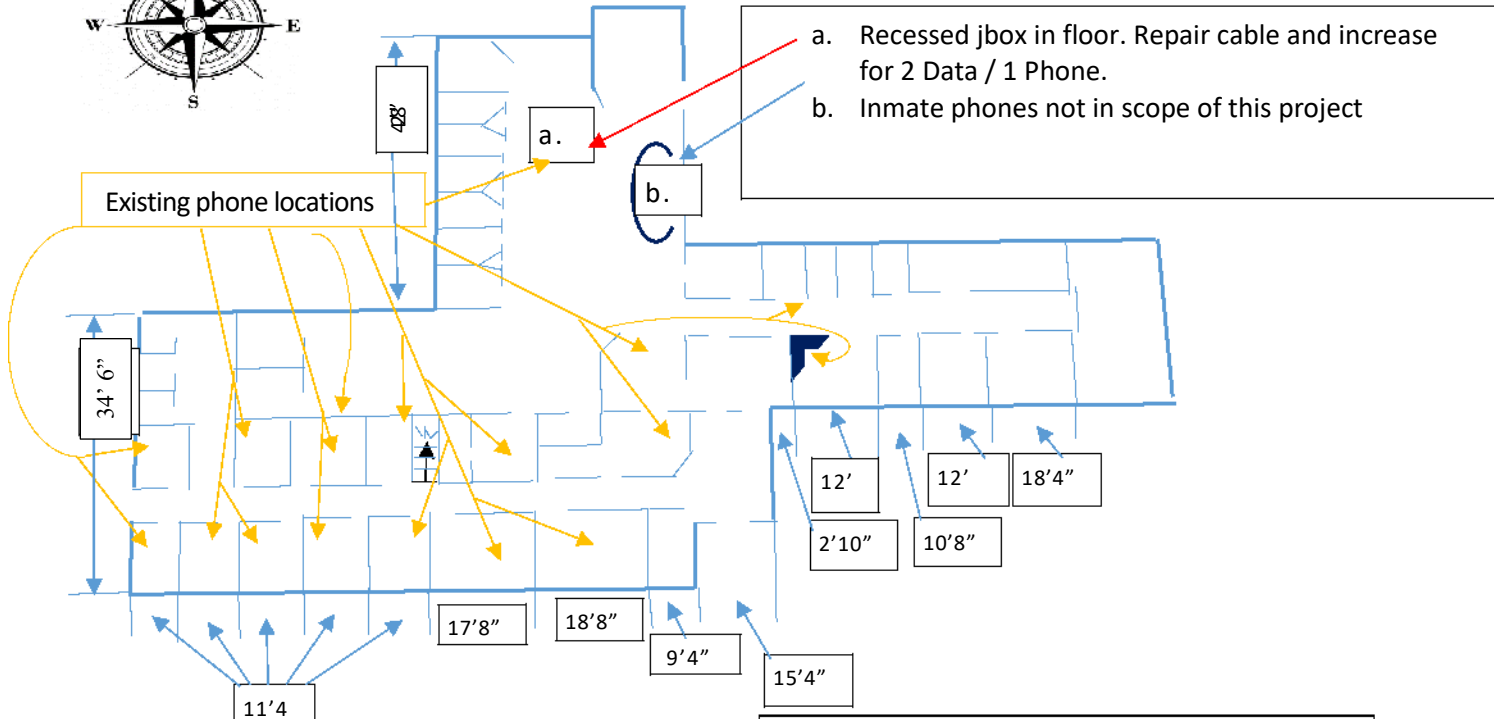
W
E
S

a. Recessed jbox in floor. Repair cable and increase for 2 Data / 1 Phone.
b. Inmate phones not in scope of this project

48'

a.

b.

Existing phone locations

34' 6"

12'

12'

18'4"

2'10"

10'8"

17'8"

18'8"

9'4"

15'4"

11'4